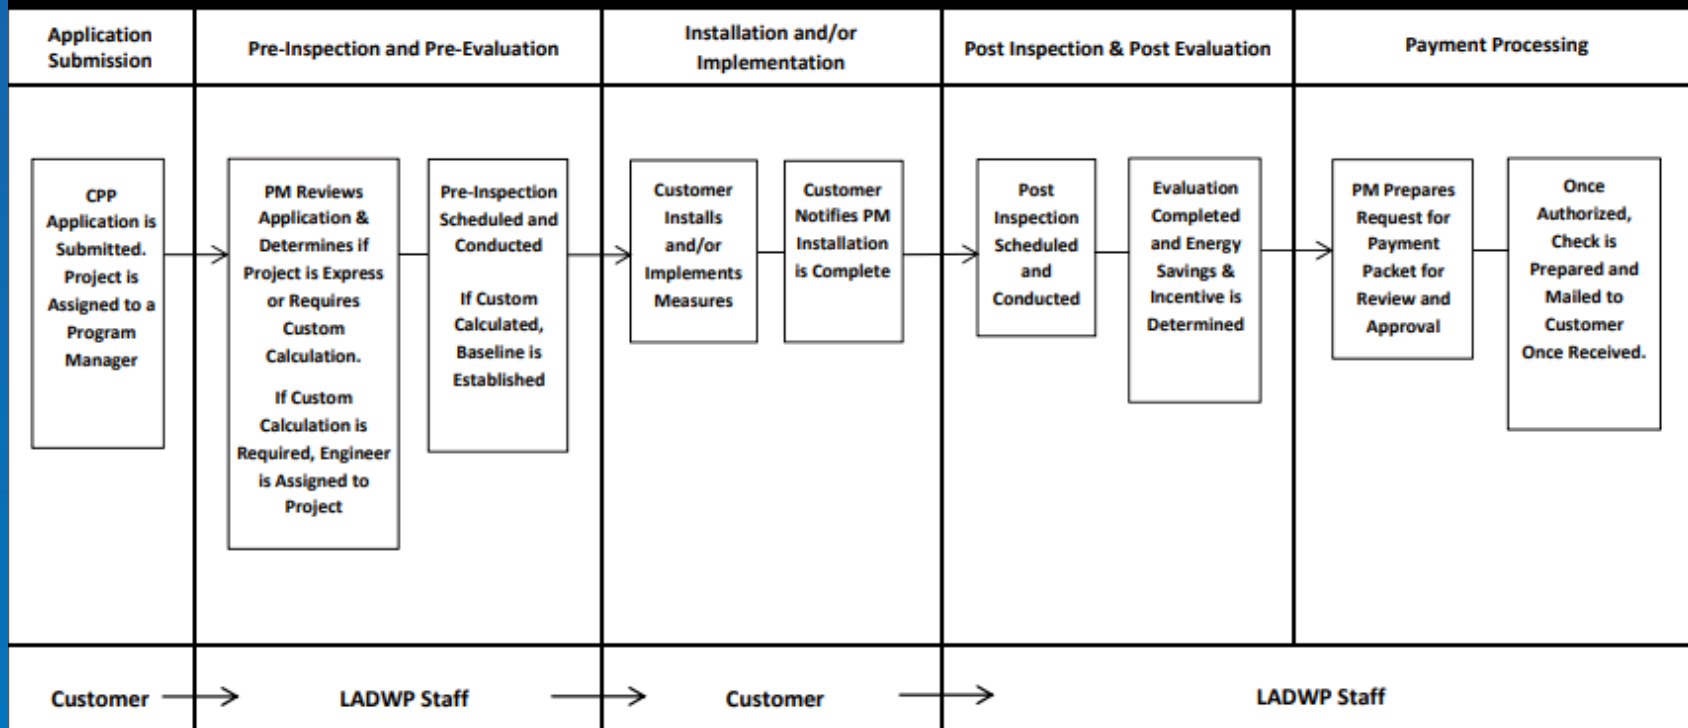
Application Submission

Pre-Inspection and Pre-Evaluation

Installation and/or Implementation

Post Inspection & Post Evaluation

Payment Processing

CPP Application is Submitted. Project is Assigned to a Program Manager

PM Reviews Application & Determines if Project is Express or Requires Custom Calculation.

If Custom Calculation is Required, Engineer is Assigned to Project

Pre-Inspection Scheduled and Conducted

If Custom Calculated, Baseline is Established

Customer Installs and/or Implements Measures

Customer Notifies PM Installation is Complete

Post Inspection Scheduled and Conducted

Evaluation Completed and Energy Savings & Incentive is Determined

PM Prepares Request for Payment Packet for Review and Approval

Once Authorized, Check is Prepared and Mailed to Customer Once Received.

Customer

LADWP Staff

Customer

LADWP Staff